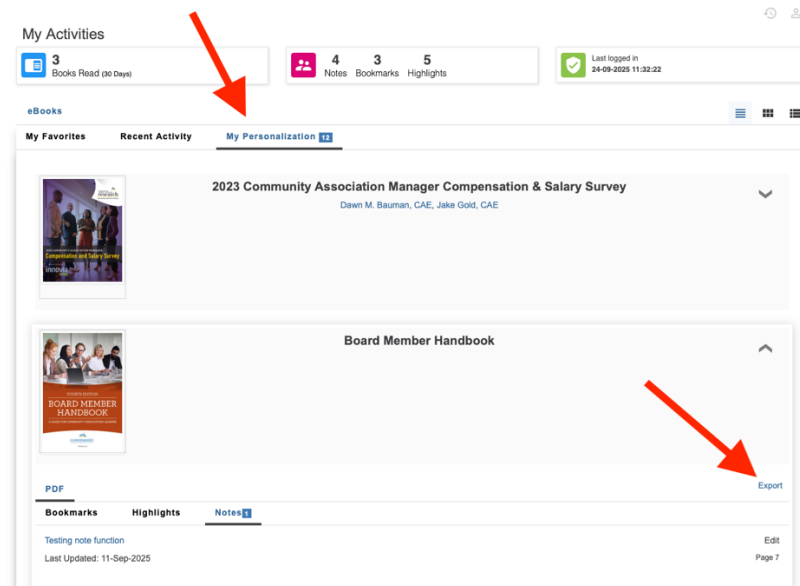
My Activities

3
Books Read (30 Days)

4
Notes

3
Bookmarks

5
Highlights

Last logged in
24-09-2025 11:32:22

eBooks

My Favorites
Recent Activity
My Personalization 12

2023 Community Association Manager Compensation & Salary Survey
Dawn M. Bauman, CAE, Jake Gold, CAE

Compensation and Salary Survey
innovia

Board Member Handbook

BOARD MEMBER HANDBOOK

PDF

Export

Bookmarks
Highlights
Notes 1

Testing note function
Edit
Last Updated: 11-Sep-2025
Page 7